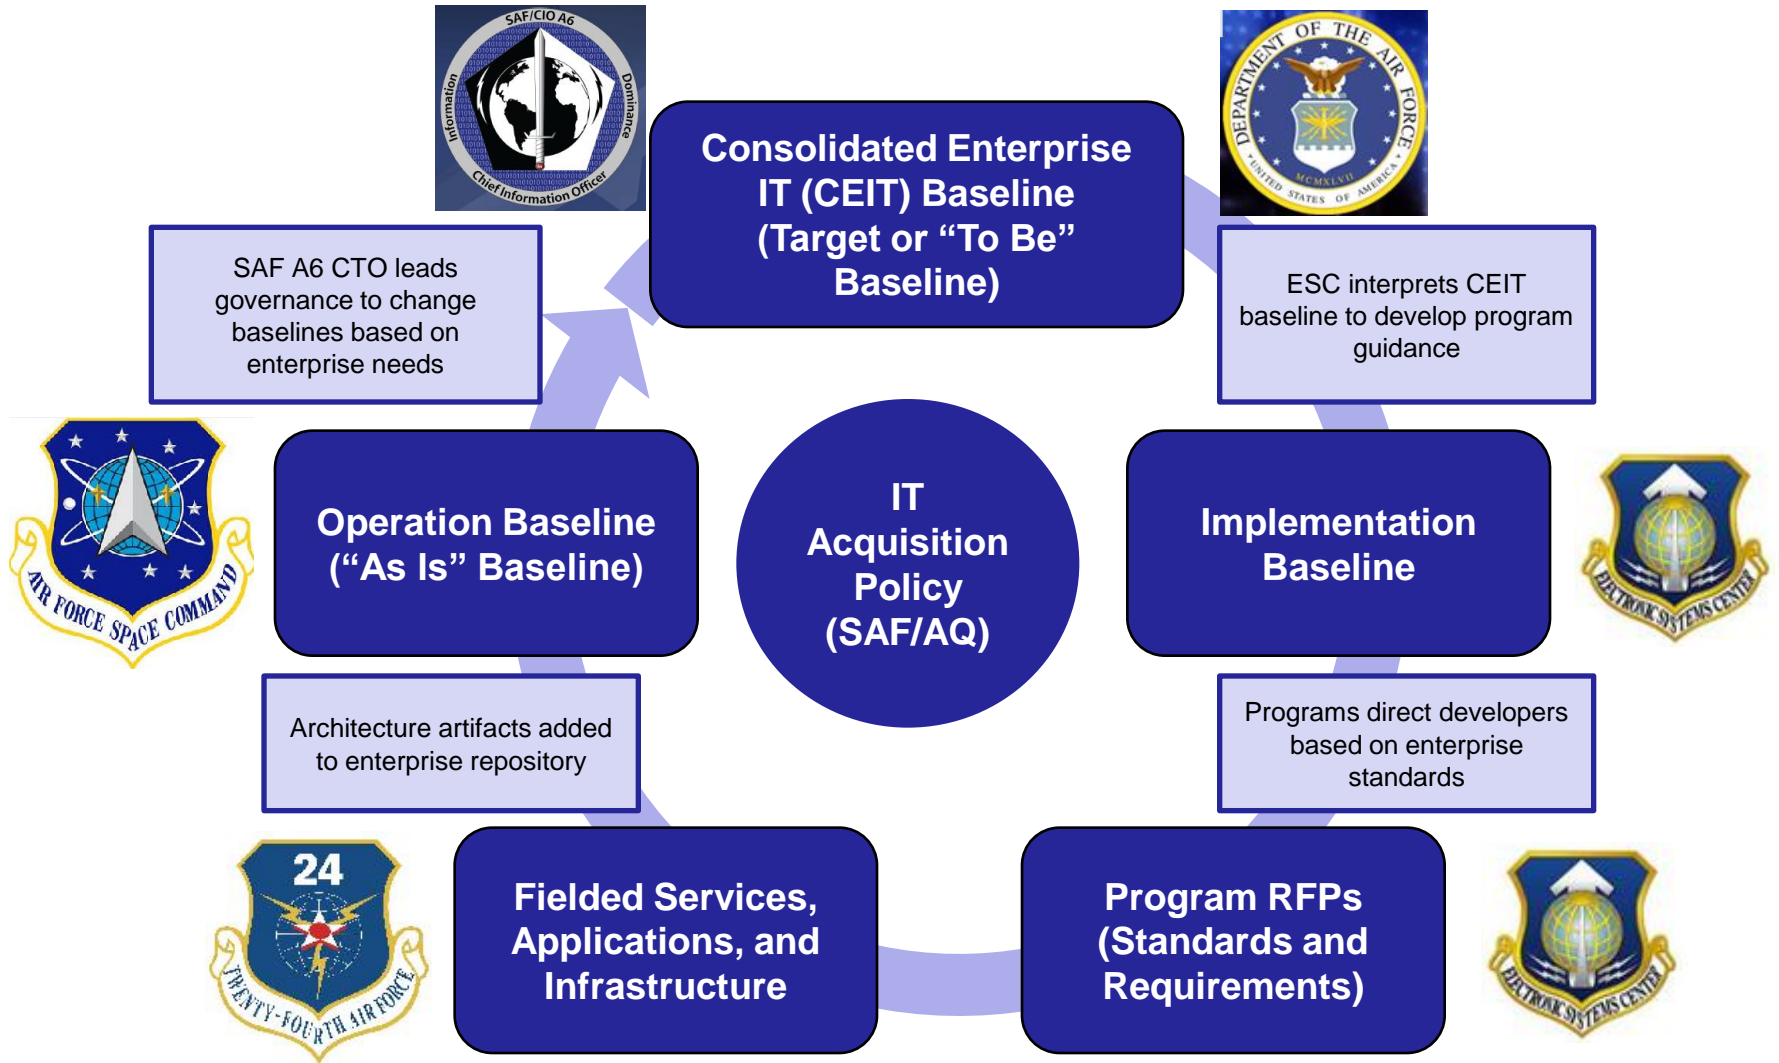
SAF/CIO A6
Information Dominance
Chief Information Officer

Consolidated Enterprise IT (CEIT) Baseline (Target or "To Be" Baseline)

DEPARTMENT OF THE AIR FORCE
UNITED STATES OF AMERICA
MCMXLVII

SAF A6 CTO leads governance to change baselines based on enterprise needs

ESC interprets CEIT baseline to develop program guidance

AIR FORCE SPACE COMMAND

Operation Baseline ("As Is" Baseline)

IT Acquisition Policy (SAF/AQ)

Implementation Baseline

ELECTRONIC SYSTEMS CENTER

Architecture artifacts added to enterprise repository

Programs direct developers based on enterprise standards

24
TWENTY-FOURTH AIR FORCE

Fielded Services, Applications, and Infrastructure

Program RFPs (Standards and Requirements)

ELECTRONIC SYSTEMS CENTER